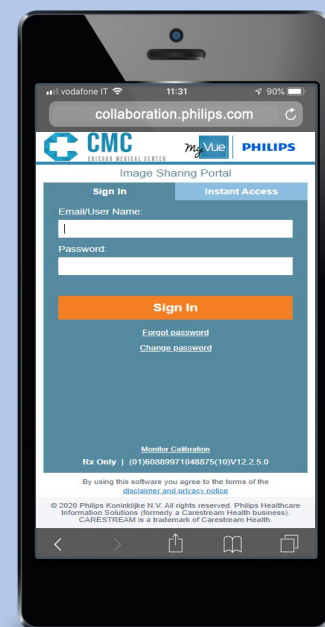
vodafone IT 11:31 90%

collaboration.philips.com

CMC CHICAGO MEDICAL CENTER myVue PHILIPS

Image Sharing Portal

Sign In Instant Access

Email/User Name:

Password:

Sign In

Forgot password

Change password

Monitor Calibration

Rx Only | (01)60889971048875(10)V12.2.5.0

By using this software you agree to the terms of the disclaimer and privacy notice

© 2020 Philips Koninklijke N.V. All rights reserved. Philips Healthcare Information Solutions (formerly a Carestream Health business). CARESTREAM is a trademark of Carestream Health.